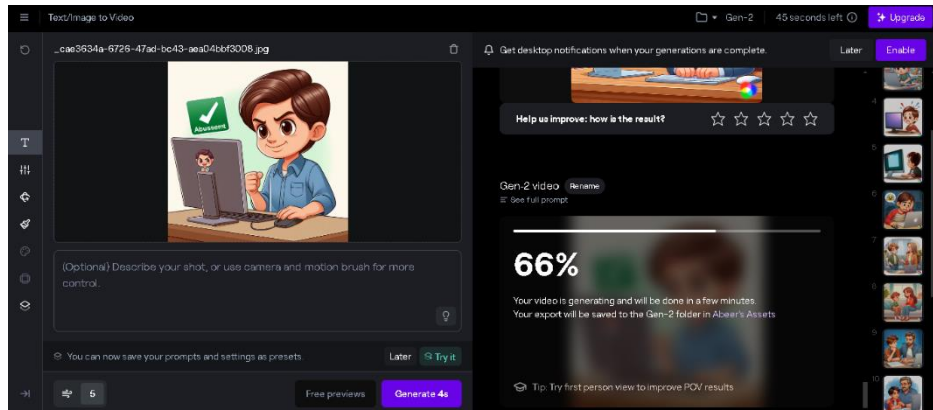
Text/Image to Video

Gen-2

45 seconds left

Upgrade

_cae3634a-6726-47ad-bc43-aea04bbf3008.jpg

Abussent

(Optional) Describe your shot, or use camera and motion brush for more control.

You can now save your prompts and settings as presets

Later

Try it

5

Free previews

Generate 4s

Get desktop notifications when your generations are complete.

Later

Enable

Help us improve: how is the result?

Gen-2 video

Rename

See full prompt

66%

Your video is generating and will be done in a few minutes.
Your export will be saved to the Gen-2 folder in Abeer's Assets

Tip: Try first person view to improve POV results

4

5

6

7

8

9

10